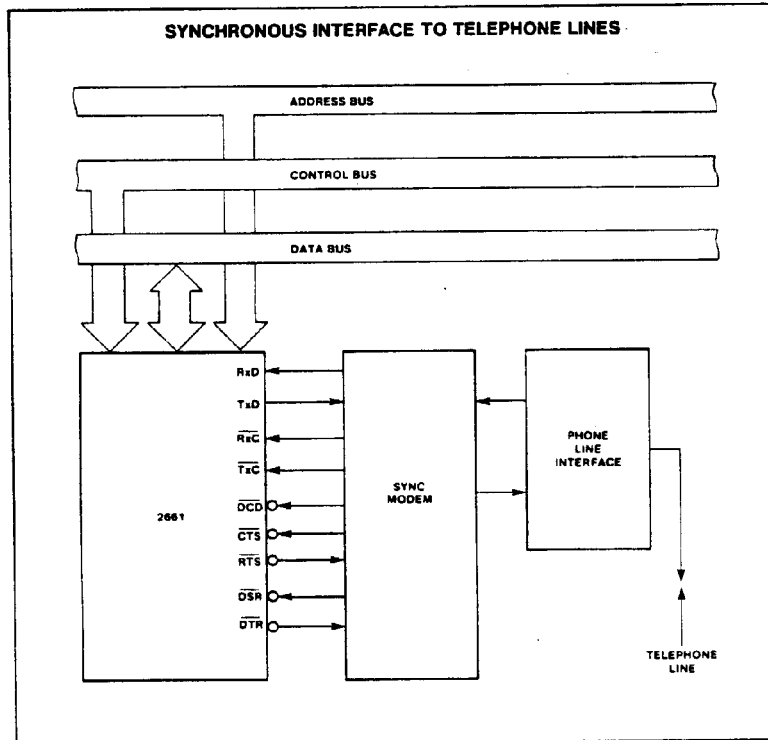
SYNCHRONOUS INTERFACE TO TELEPHONE LINES

ADDRESS BUS

CONTROL BUS

DATA BUS

2661

RxD

TxD

$\overline{RxC}$

$\overline{TxC}$

$\overline{DCD}$

$\overline{CTS}$

$\overline{RTS}$

$\overline{DSR}$

$\overline{DTR}$

SYNC MODEM

PHONE LINE INTERFACE

TELEPHONE LINE